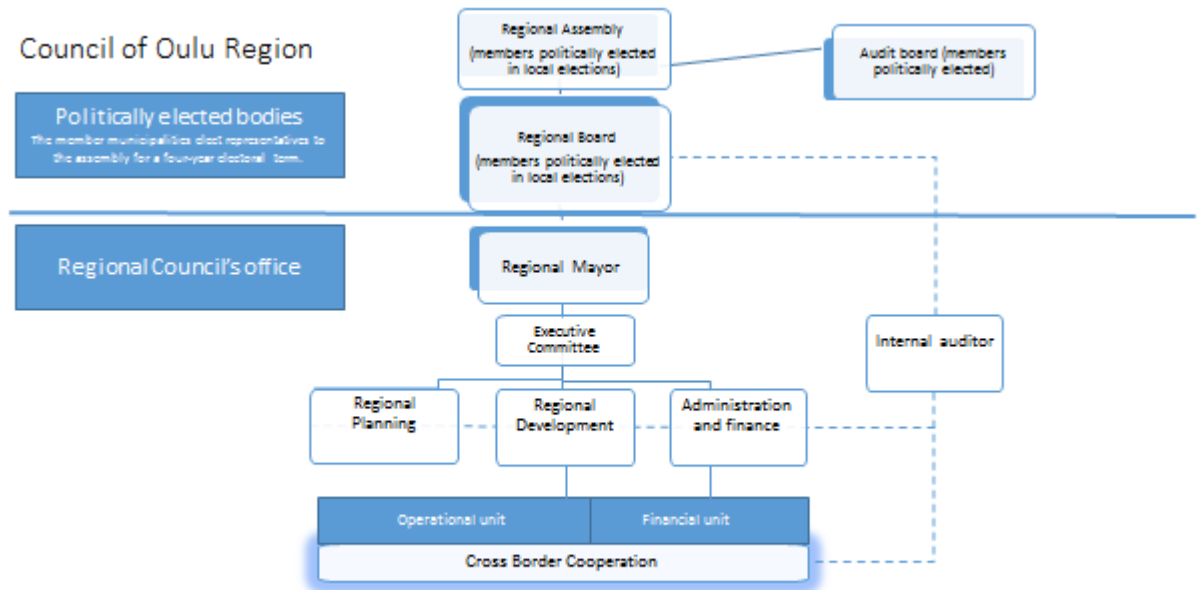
Council of Oulu Region

Regional Assembly
(members politically elected in local elections)

Audit board (members politically elected)

Politically elected bodies
The member municipalities elect representatives to the assembly for a four-year electoral term.

Regional Board
(members politically elected in local elections)

Regional Council's office

Regional Mayor

Executive Committee

Internal auditor

Regional Planning

Regional Development

Administration and finance

Operational unit

Financial unit

Cross Border Cooperation